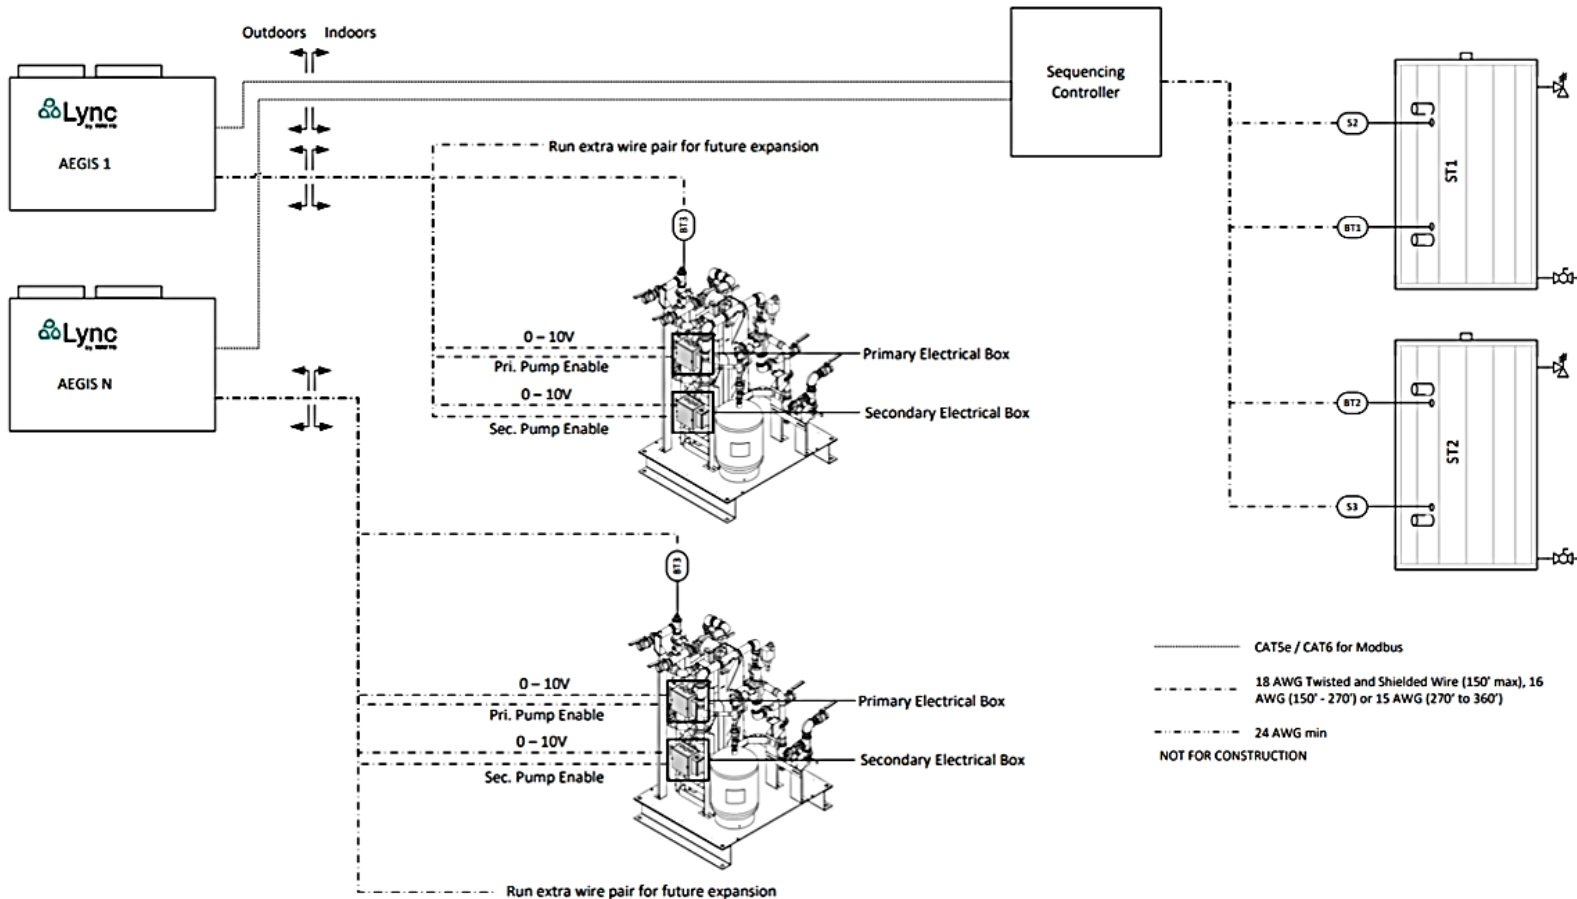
Outdoors Indoors

Lync

AEGIS 1

Lync

AEGIS N

Sequencing Controller

Run extra wire pair for future expansion

BT3

0 – 10V

Pri. Pump Enable

0 – 10V

Sec. Pump Enable

Primary Electrical Box

Secondary Electrical Box

S2

BT1

ST1

BT2

S3

ST2

BT3

0 – 10V

Pri. Pump Enable

0 – 10V

Sec. Pump Enable

Primary Electrical Box

Secondary Electrical Box

CAT5e / CAT6 for Modbus

18 AWG Twisted and Shielded Wire (150' max), 16 AWG (150' - 270') or 15 AWG (270' to 360')

24 AWG min

NOT FOR CONSTRUCTION

Run extra wire pair for future expansion